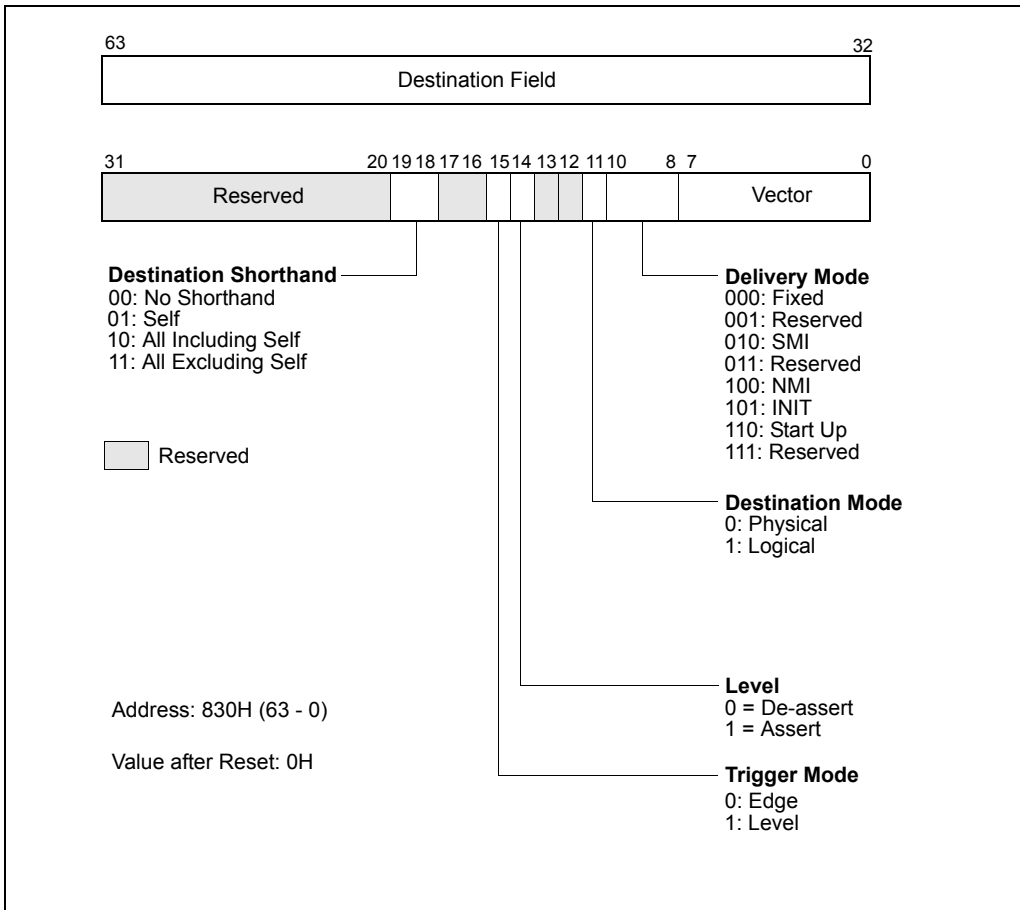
63

32

Destination Field

31 20 19 18 17 16 15 14 13 12 11 10 8 7 0

Reserved

Vector

Destination Shorthand
00: No Shorthand
01: Self
10: All Including Self
11: All Excluding Self

Reserved

Delivery Mode
000: Fixed
001: Reserved
010: SMI
011: Reserved
100: NMI
101: INIT
110: Start Up
111: Reserved

Destination Mode
0: Physical
1: Logical

Level
0 = De-assert
1 = Assert

Address: 830H (63 - 0)

Value after Reset: 0H

Trigger Mode
0: Edge
1: Level